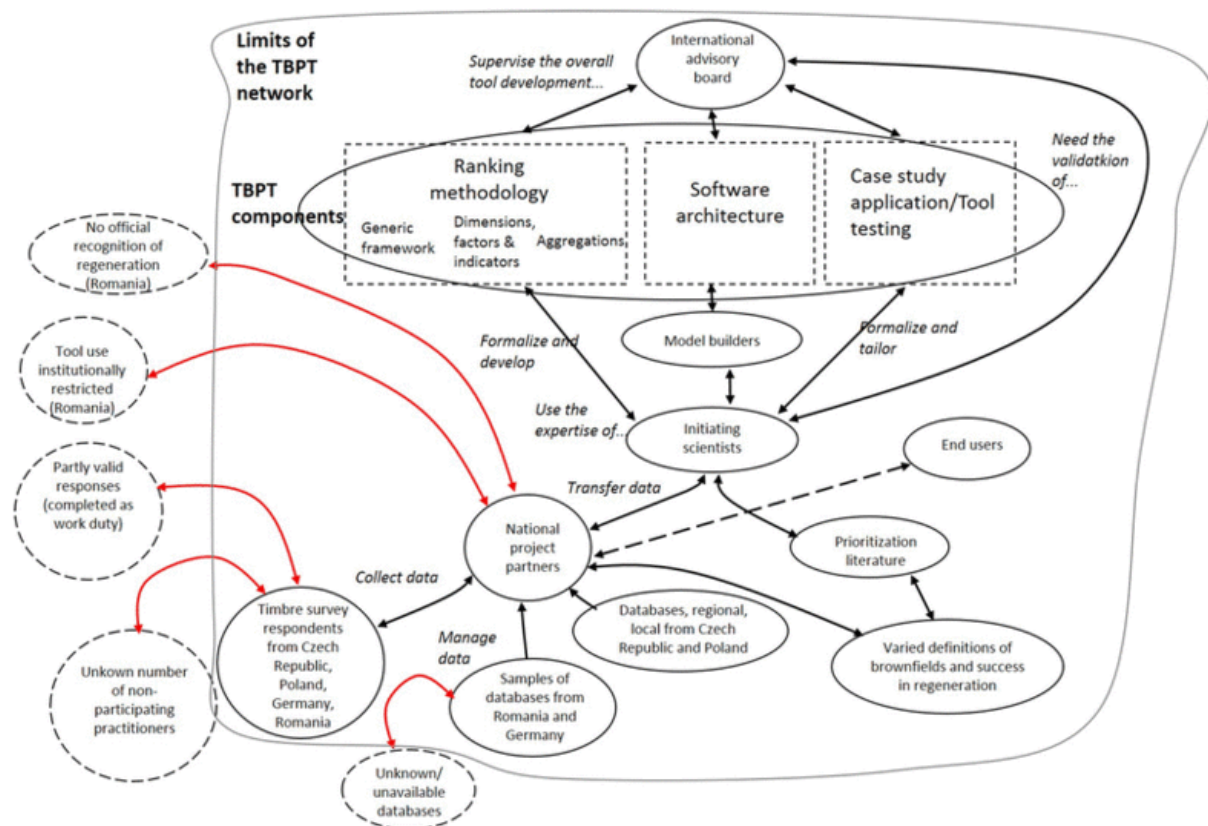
Limits of the TBPT network

Supervise the overall tool development...

International advisory board

Need the validatkion of...

TBPT components

Ranking methodology

Generic framework

Dimensions, factors & indicators

Aggregations

Software architecture

Case study application/Tool testing

No official recognition of regeneration (Romania)

Tool use institutionally restricted (Romania)

Formalize and develop

Model builders

Formalize and tailor

Use the expertise of...

Initiating scientists

End users

Partly valid responses (completed as work duty)

Transfer data

National project partners

Prioritization literature

Collect data

Timbre survey respondents from Czech Republic, Poland, Germany, Romania

Manage data

Databases, regional, local from Czech Republic and Poland

Varied definitions of brownfields and success in regeneration

Unkown number of non-participating practitioners

Samples of databases from Romania and Germany

Unknown/ unavailable databases